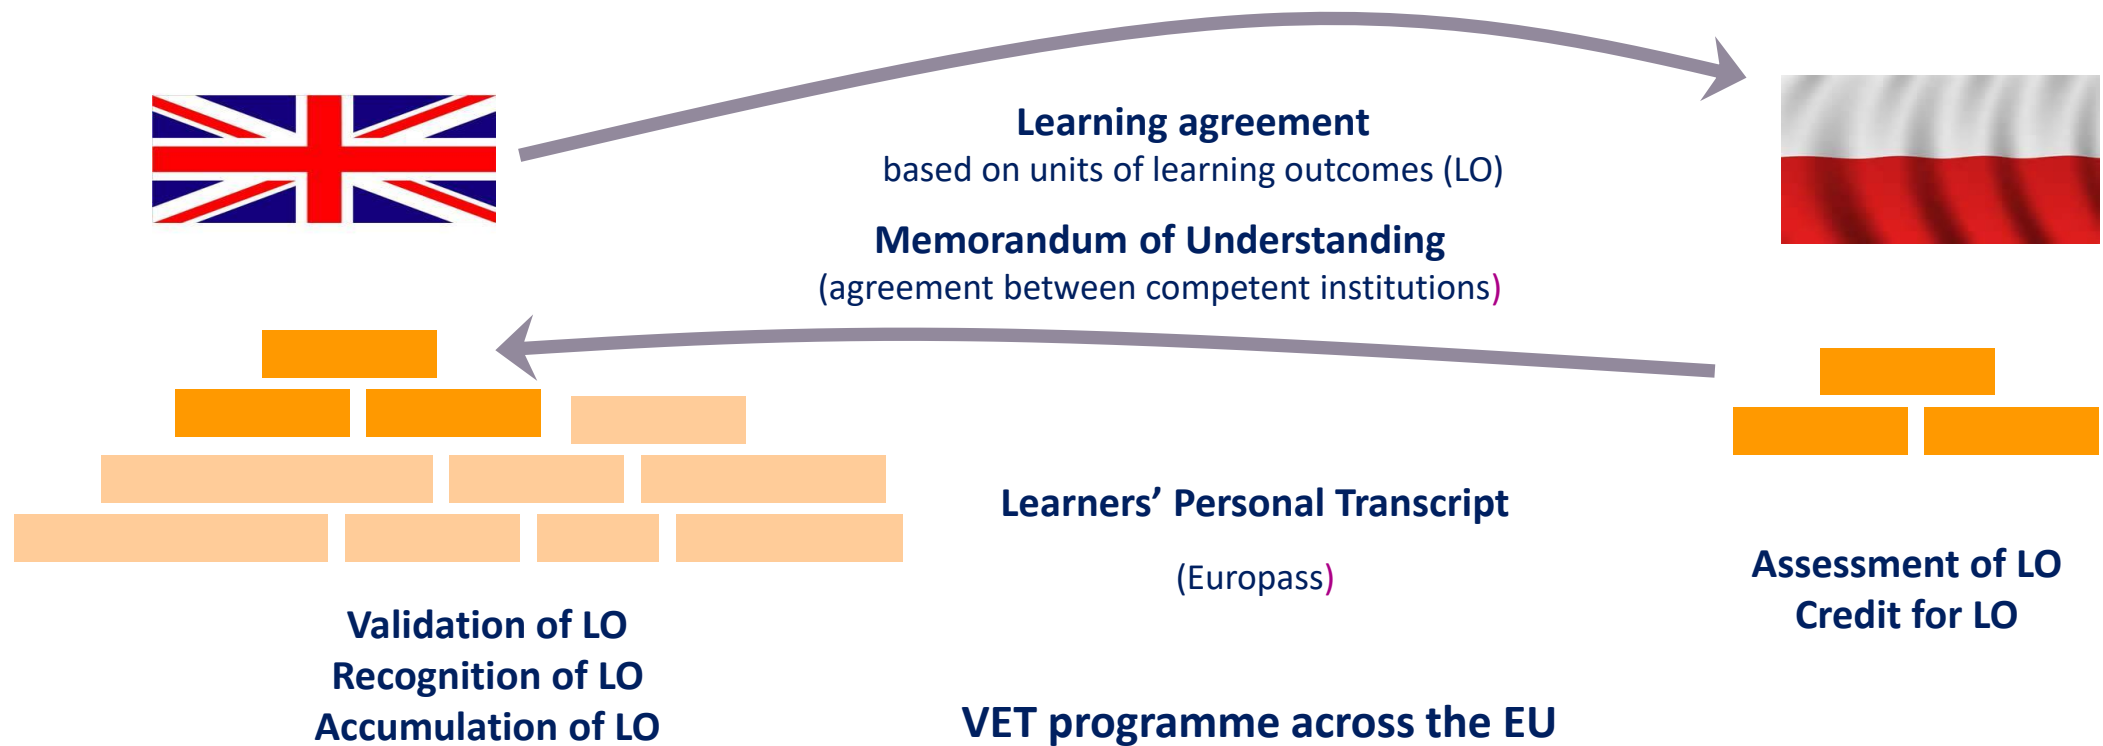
Learning agreement
based on units of learning outcomes (LO)

Memorandum of Understanding
(agreement between competent institutions)

Learners’ Personal Transcript

(Europass)

Assessment of LO
Credit for LO

Validation of LO
Recognition of LO
Accumulation of LO

VET programme across the EU